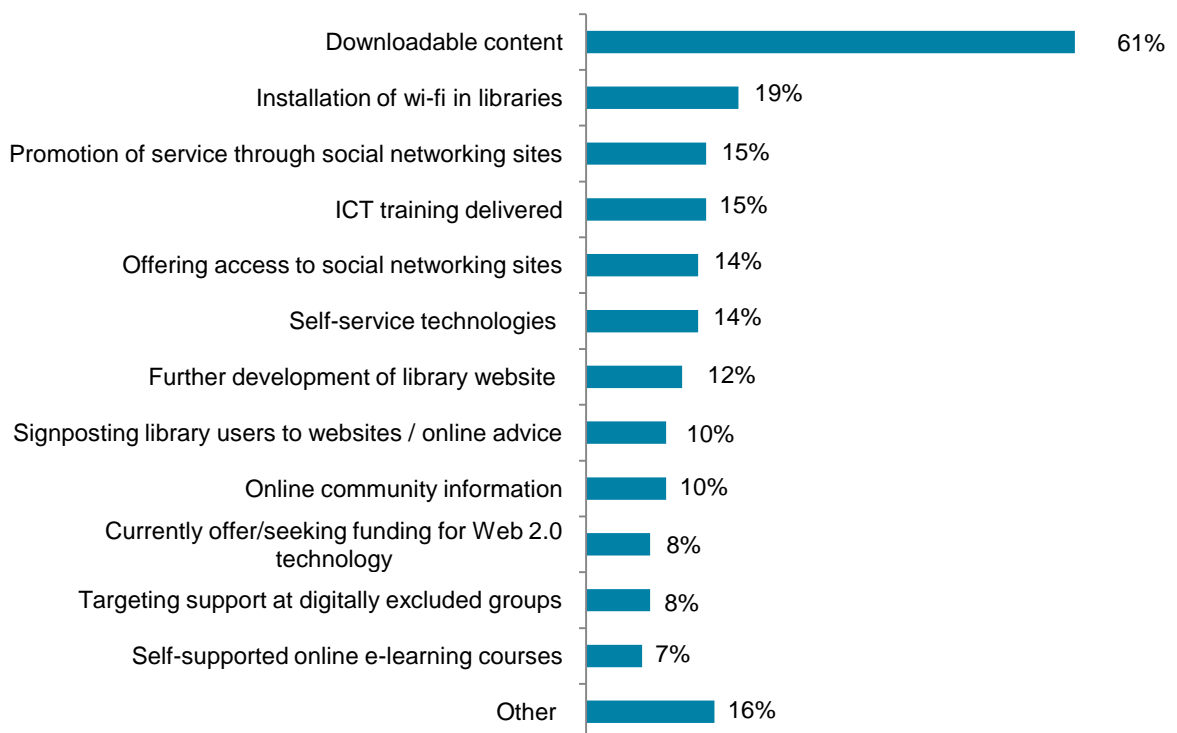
| | |
|---|---|
| Downloadable content | 61% |
| Installation of wi-fi in libraries | 19% |
| Promotion of service through social networking sites | 15% |
| ICT training delivered | 15% |
| Offering access to social networking sites | 14% |
| Self-service technologies | 14% |
| Further development of library website | 12% |
| Signposting library users to websites / online advice | 10% |
| Online community information | 10% |
| Currently offer/seeking funding for Web 2.0 technology | 8% |
| Targeting support at digitally excluded groups | 8% |
| Self-supported online e-learning courses | 7% |
| Other | 16% |